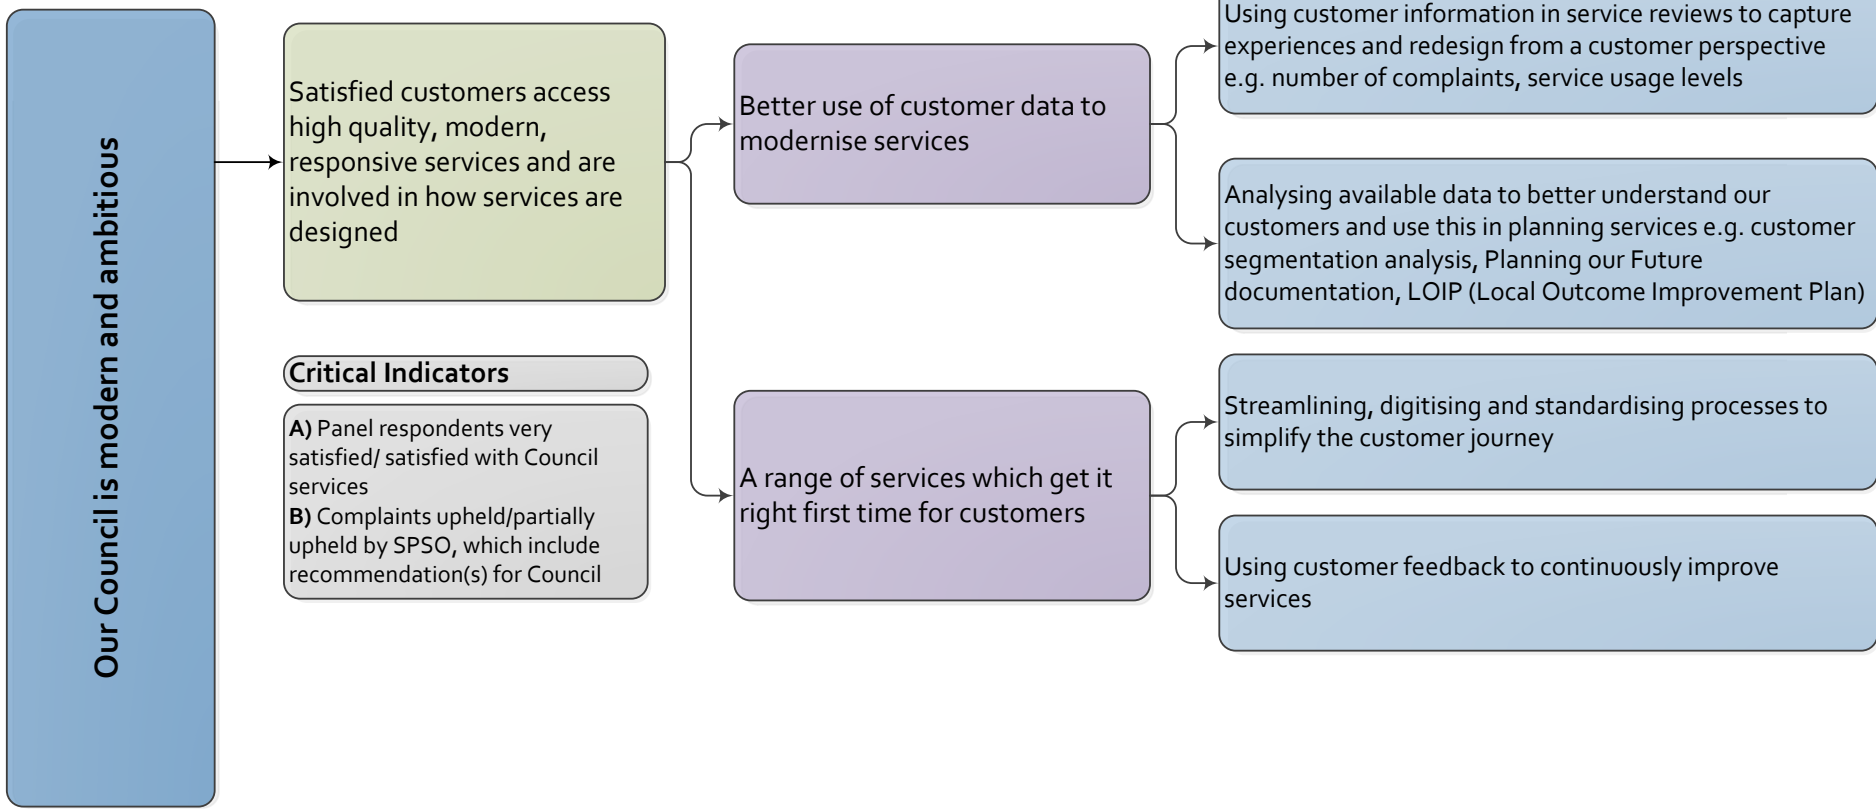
Our Council is modern and ambitious

Satisfied customers access high quality, modern, responsive services and are involved in how services are designed

Critical Indicators

**A)** Panel respondents very satisfied/ satisfied with Council services
**B)** Complaints upheld/partially upheld by SPSO, which include recommendation(s) for Council

Better use of customer data to modernise services

A range of services which get it right first time for customers

Using customer information in service reviews to capture experiences and redesign from a customer perspective e.g. number of complaints, service usage levels

Analysing available data to better understand our customers and use this in planning services e.g. customer segmentation analysis, Planning our Future documentation, LOIP (Local Outcome Improvement Plan)

Streamlining, digitising and standardising processes to simplify the customer journey

Using customer feedback to continuously improve services